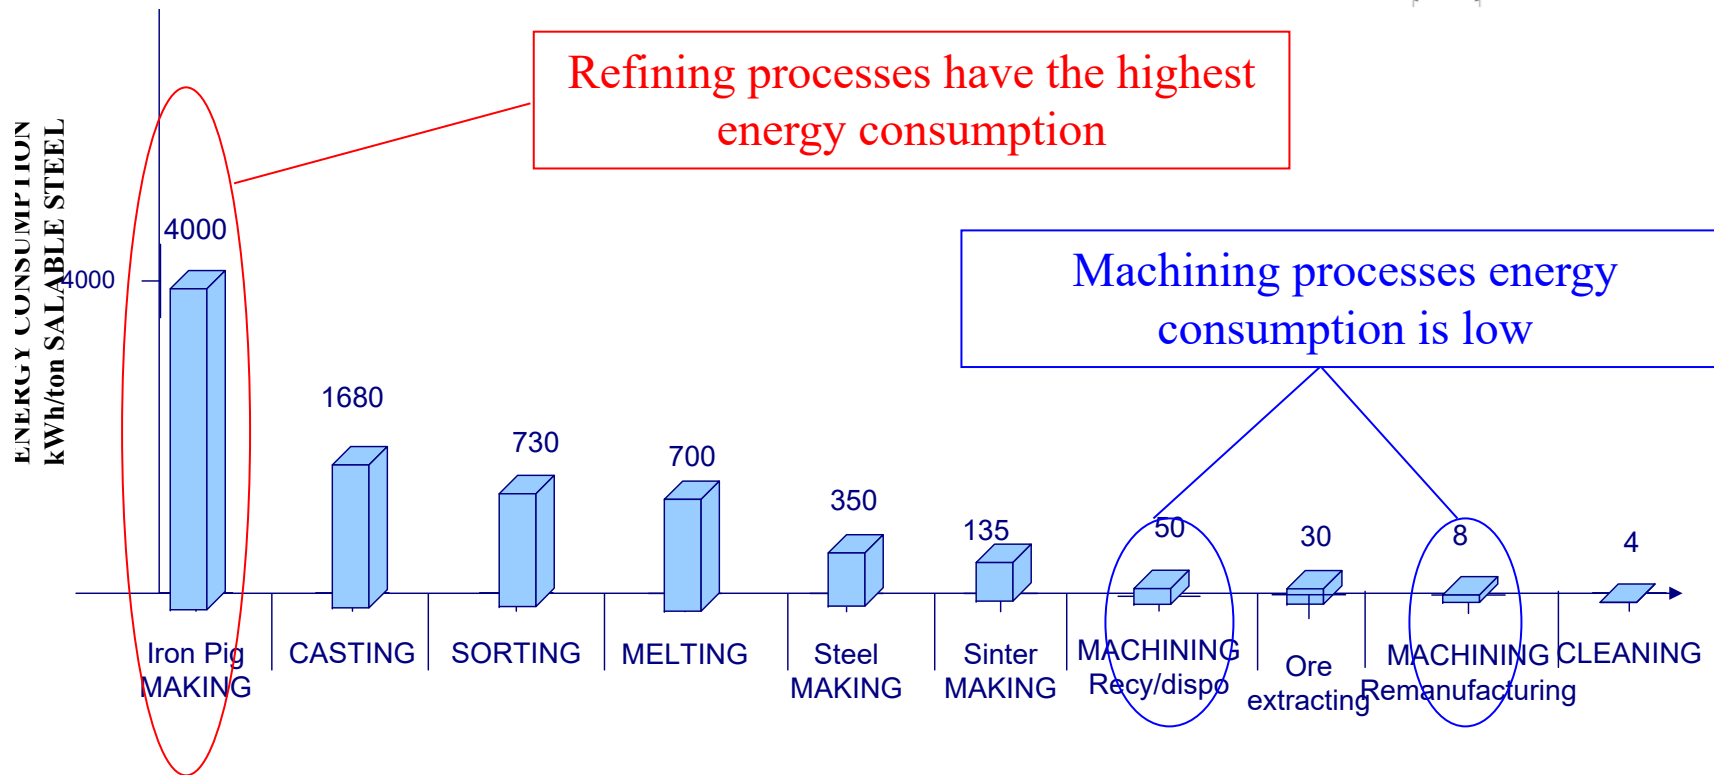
Refining processes have the highest energy consumption

ENERGY CONSUMPTION kWh/ton SALABLE STEEL

4000

4000

Machining processes energy consumption is low

1680

730

700

350

135

50

30

8

4

Iron Pig MAKING

CASTING

SORTING

MELTING

Steel MAKING

Sinter MAKING

MACHINING Recy/dispo

Ore extracting

MACHINING Remanufacturing

CLEANING